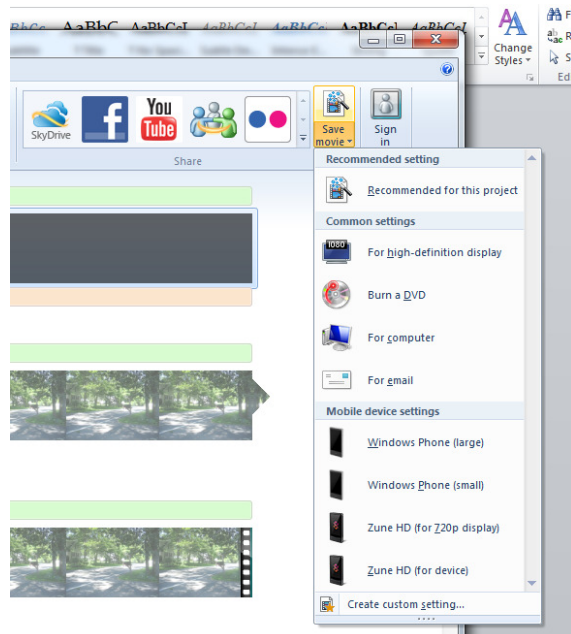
AaBbCc AaBbC AaBbCcI AaBbCcI AaBbCc AaBbCcI AaBbCcI

Change Styles

SkyDrive

You Tube

Save movie

Sign in

Share

Recommended setting

Recommended for this project

Common settings

1080

For high-definition display

Burn a DVD

For computer

For email

Mobile device settings

Windows Phone (large)

Windows Phone (small)

Zune HD (for 720p display)

Zune HD (for device)

Create custom setting...